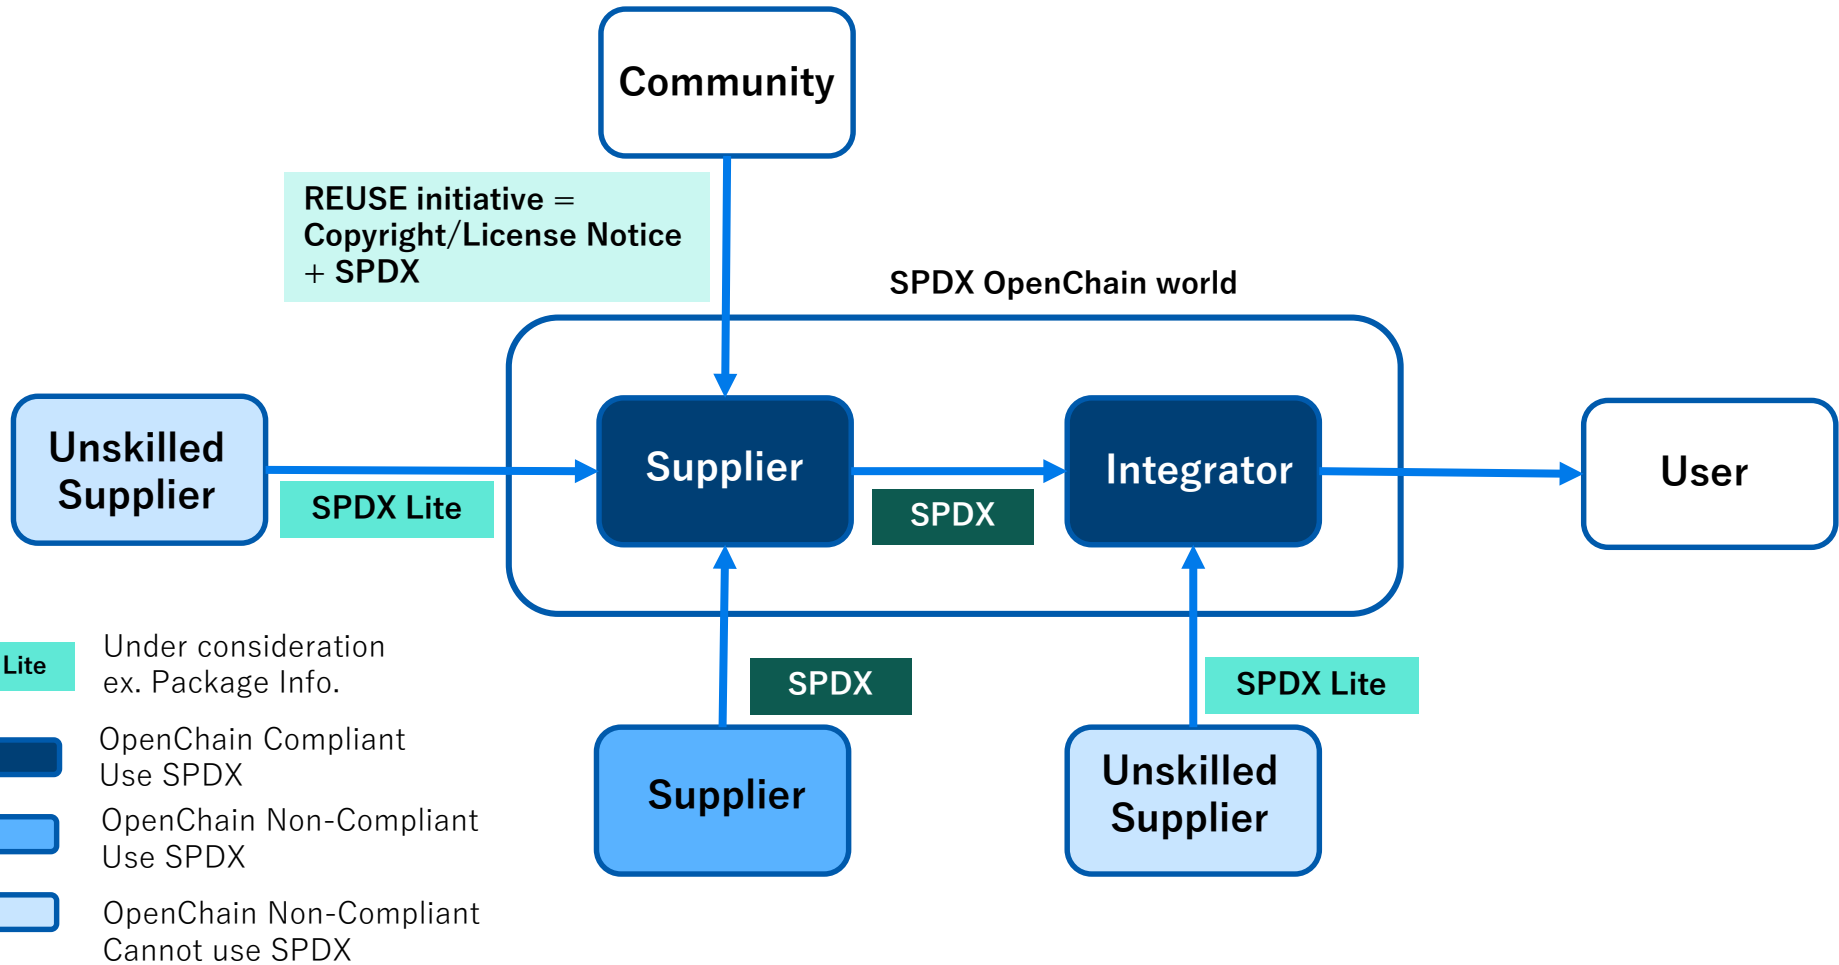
Community

REUSE initiative = Copyright/License Notice + SPDX

SPDX OpenChain world

Unskilled Supplier

SPDX Lite

Supplier

SPDX

Integrator

User

SPDX

SPDX Lite

Supplier

Unskilled Supplier

Lite

Under consideration ex. Package Info.

OpenChain Compliant Use SPDX

OpenChain Non-Compliant Use SPDX

OpenChain Non-Compliant Cannot use SPDX